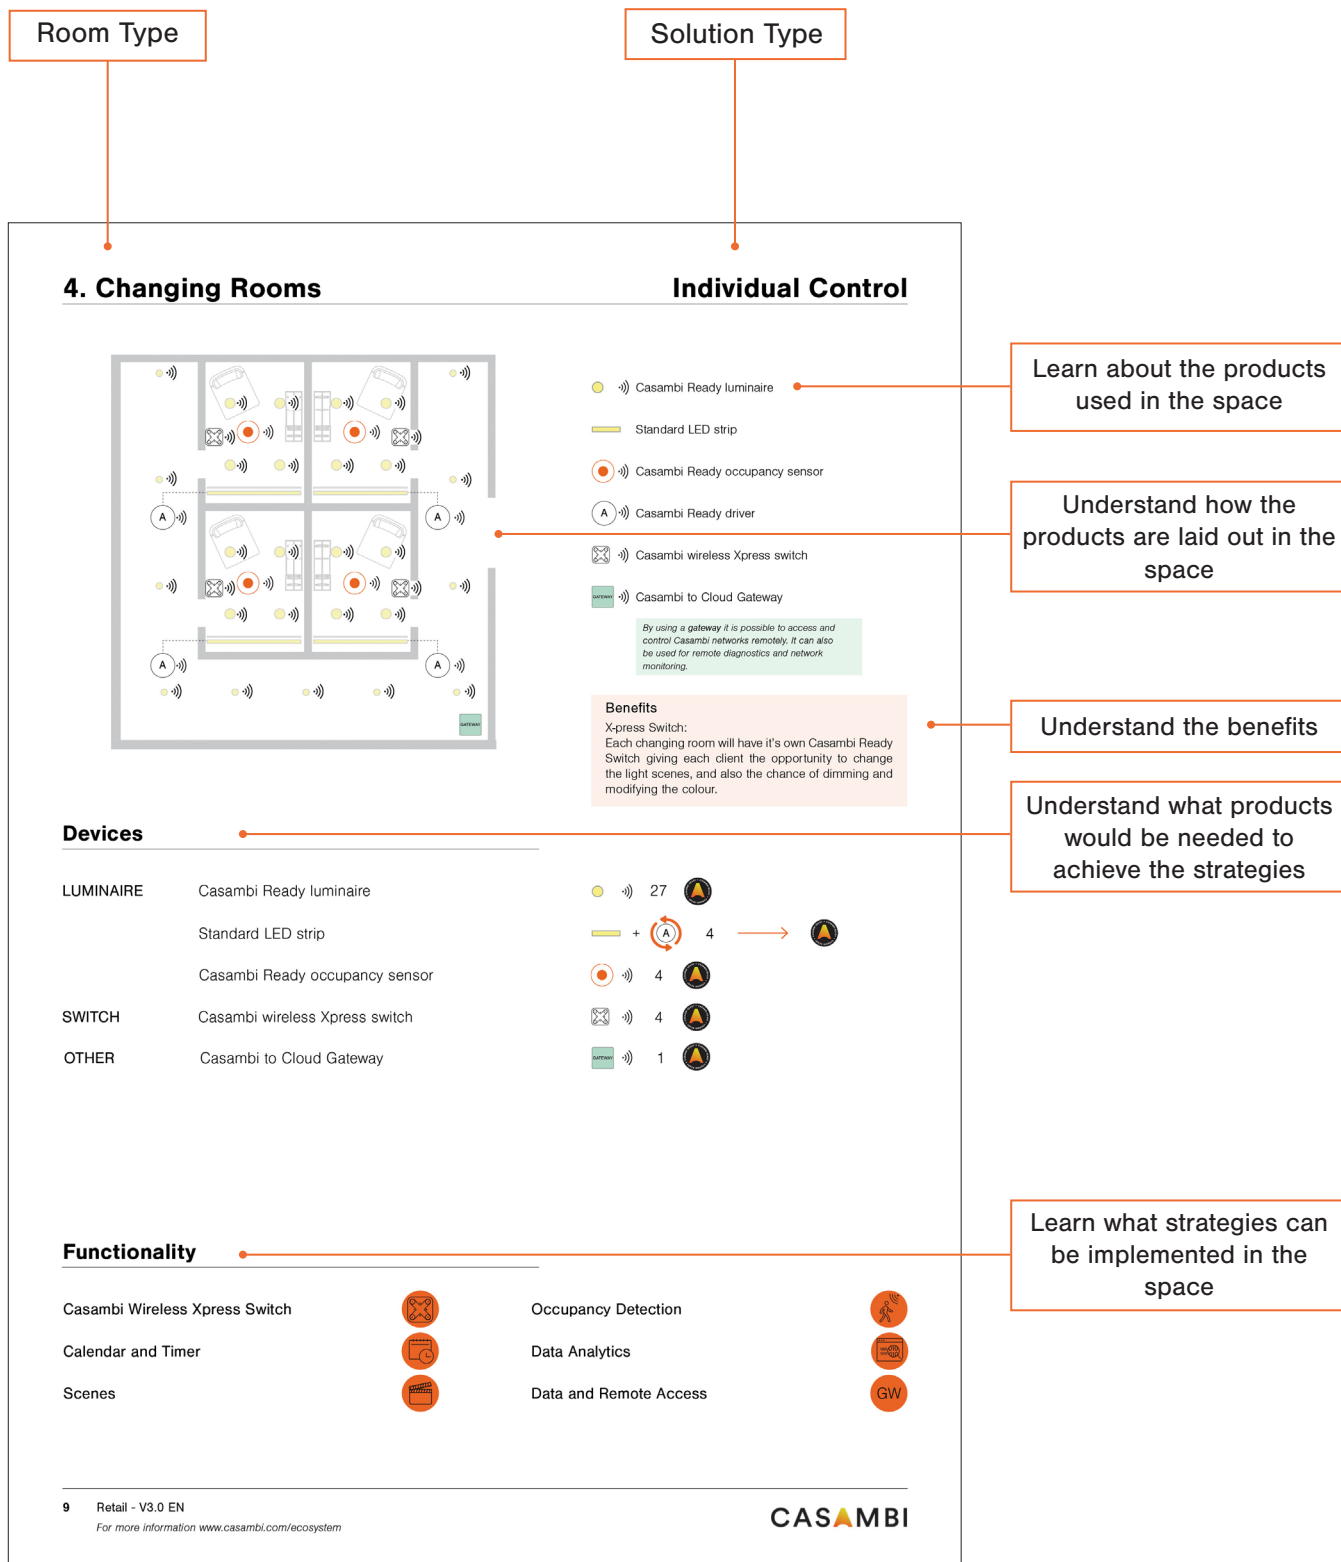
Room Type

Solution Type

4. Changing Rooms

Individual Control

Casambi Ready luminaire

Standard LED strip

Casambi Ready occupancy sensor

Casambi Ready driver

Casambi wireless Xpress switch

Casambi to Cloud Gateway

By using a gateway it is possible to access and control Casambi networks remotely. It can also be used for remote diagnostics and network monitoring.

Benefits
X-press Switch:
Each changing room will have it's own Casambi Ready Switch giving each client the opportunity to change the light scenes, and also the chance of dimming and modifying the colour.

Learn about the products used in the space

Understand how the products are laid out in the space

Understand the benefits

Understand what products would be needed to achieve the strategies

Devices

| LUMINAIRE | Casambi Ready luminaire | 27 |
|---|---|---|
| | Standard LED strip | + A 4 |
| | Casambi Ready occupancy sensor | 4 |
| SWITCH | Casambi wireless Xpress switch | 4 |
| OTHER | Casambi to Cloud Gateway | 1 |

Learn what strategies can be implemented in the space

Functionality

Casambi Wireless Xpress Switch

Occupancy Detection

Calendar and Timer

Data Analytics

Scenes

Data and Remote Access

GW

9 Retail - V3.0 EN
For more information www.casambi.com/ecosystem

CASAMBI